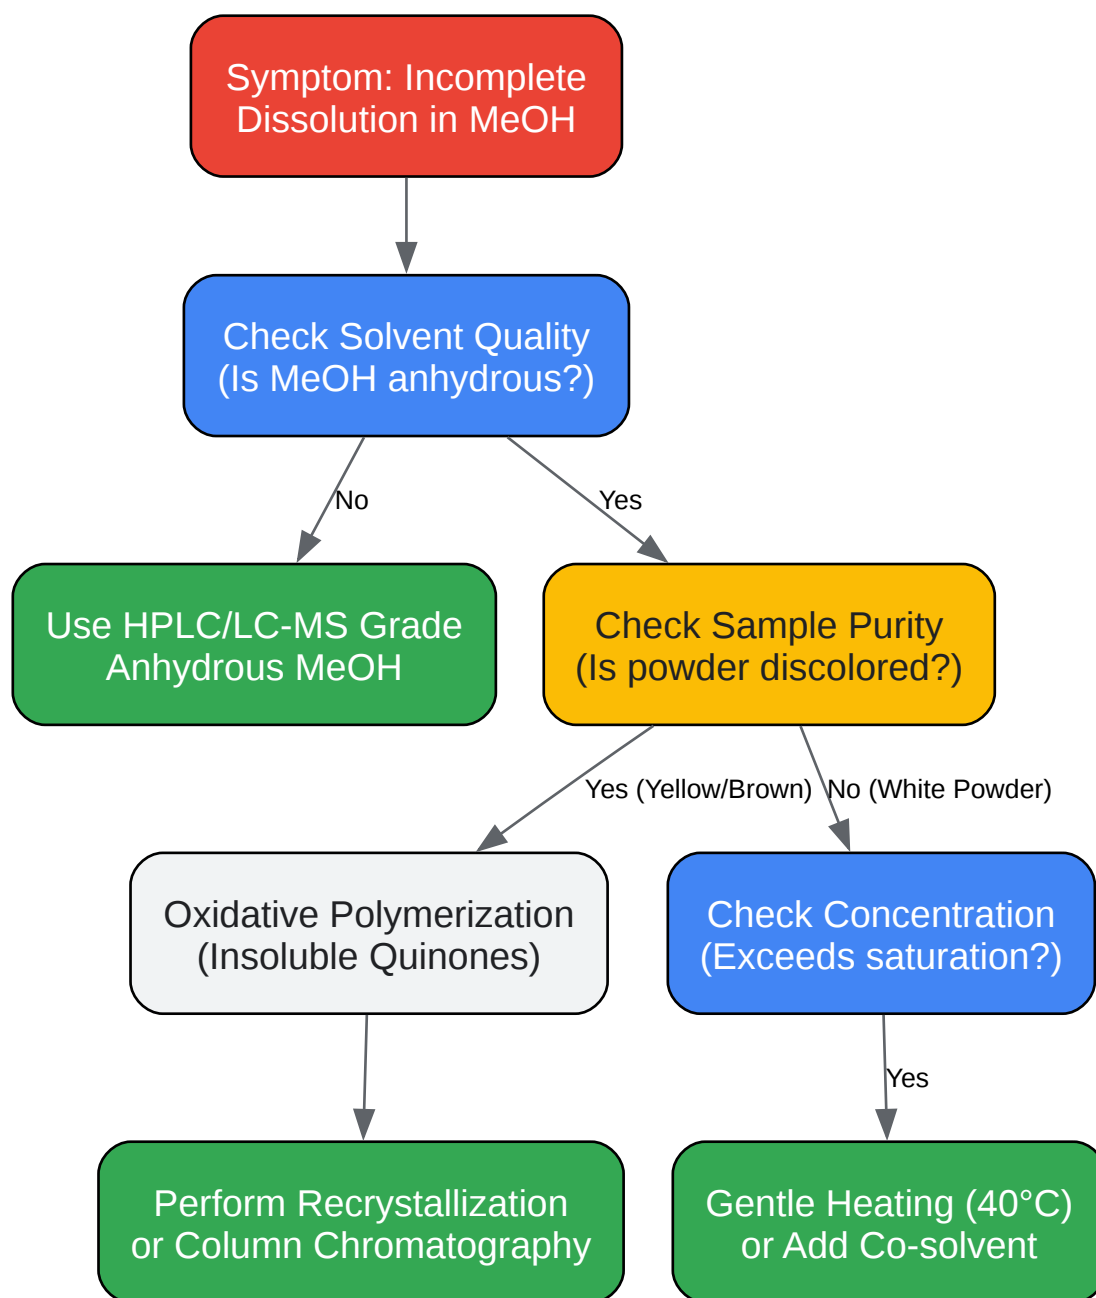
Symptom: Incomplete Dissolution in MeOH

Check Solvent Quality (Is MeOH anhydrous?)

No

Yes

Use HPLC/LC-MS Grade Anhydrous MeOH

Check Sample Purity (Is powder discolored?)

Yes (Yellow/Brown)

No (White Powder)

Oxidative Polymerization (Insoluble Quinones)

Check Concentration (Exceeds saturation?)

Yes

Perform Recrystallization or Column Chromatography

Gentle Heating (40°C) or Add Co-solvent